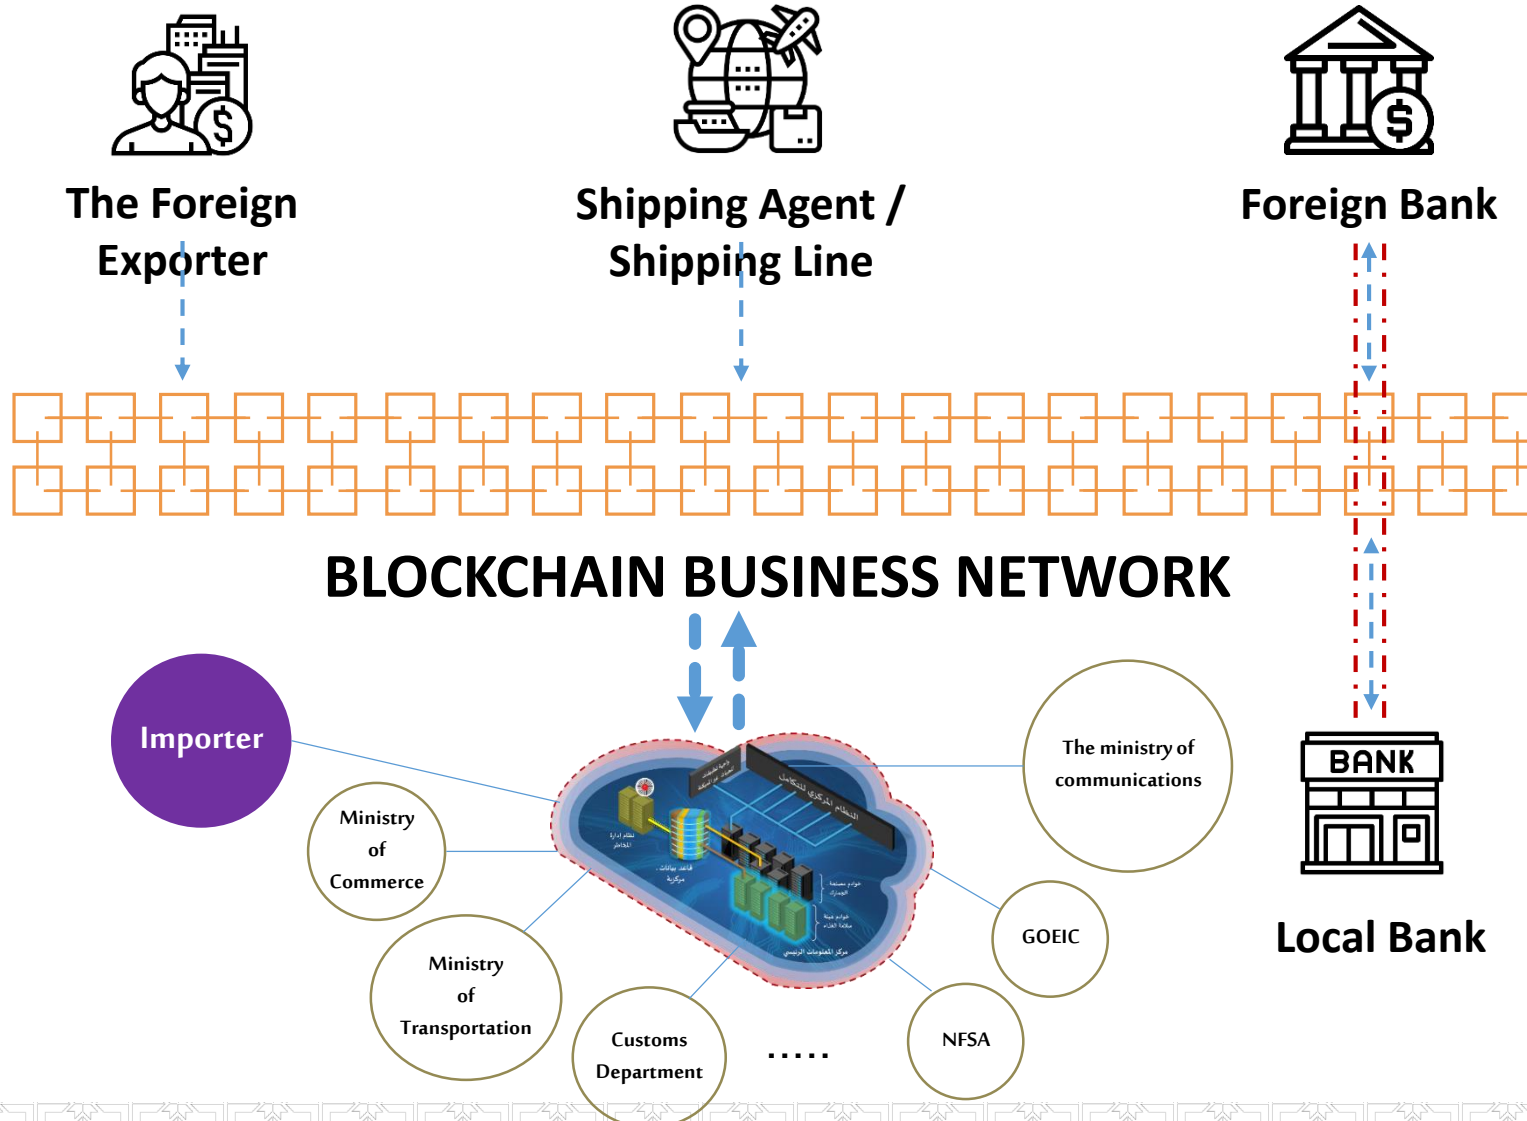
The Foreign Exporter

Shipping Agent / Shipping Line

Foreign Bank

BLOCKCHAIN BUSINESS NETWORK

Importer

Ministry of Commerce

Ministry of Transportation

Customs Department

.....

NFSA

GOEIC

The ministry of communications

BANK

Local Bank

النظام المركزي للتكامل

مركز المعلومات الرئيسي

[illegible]